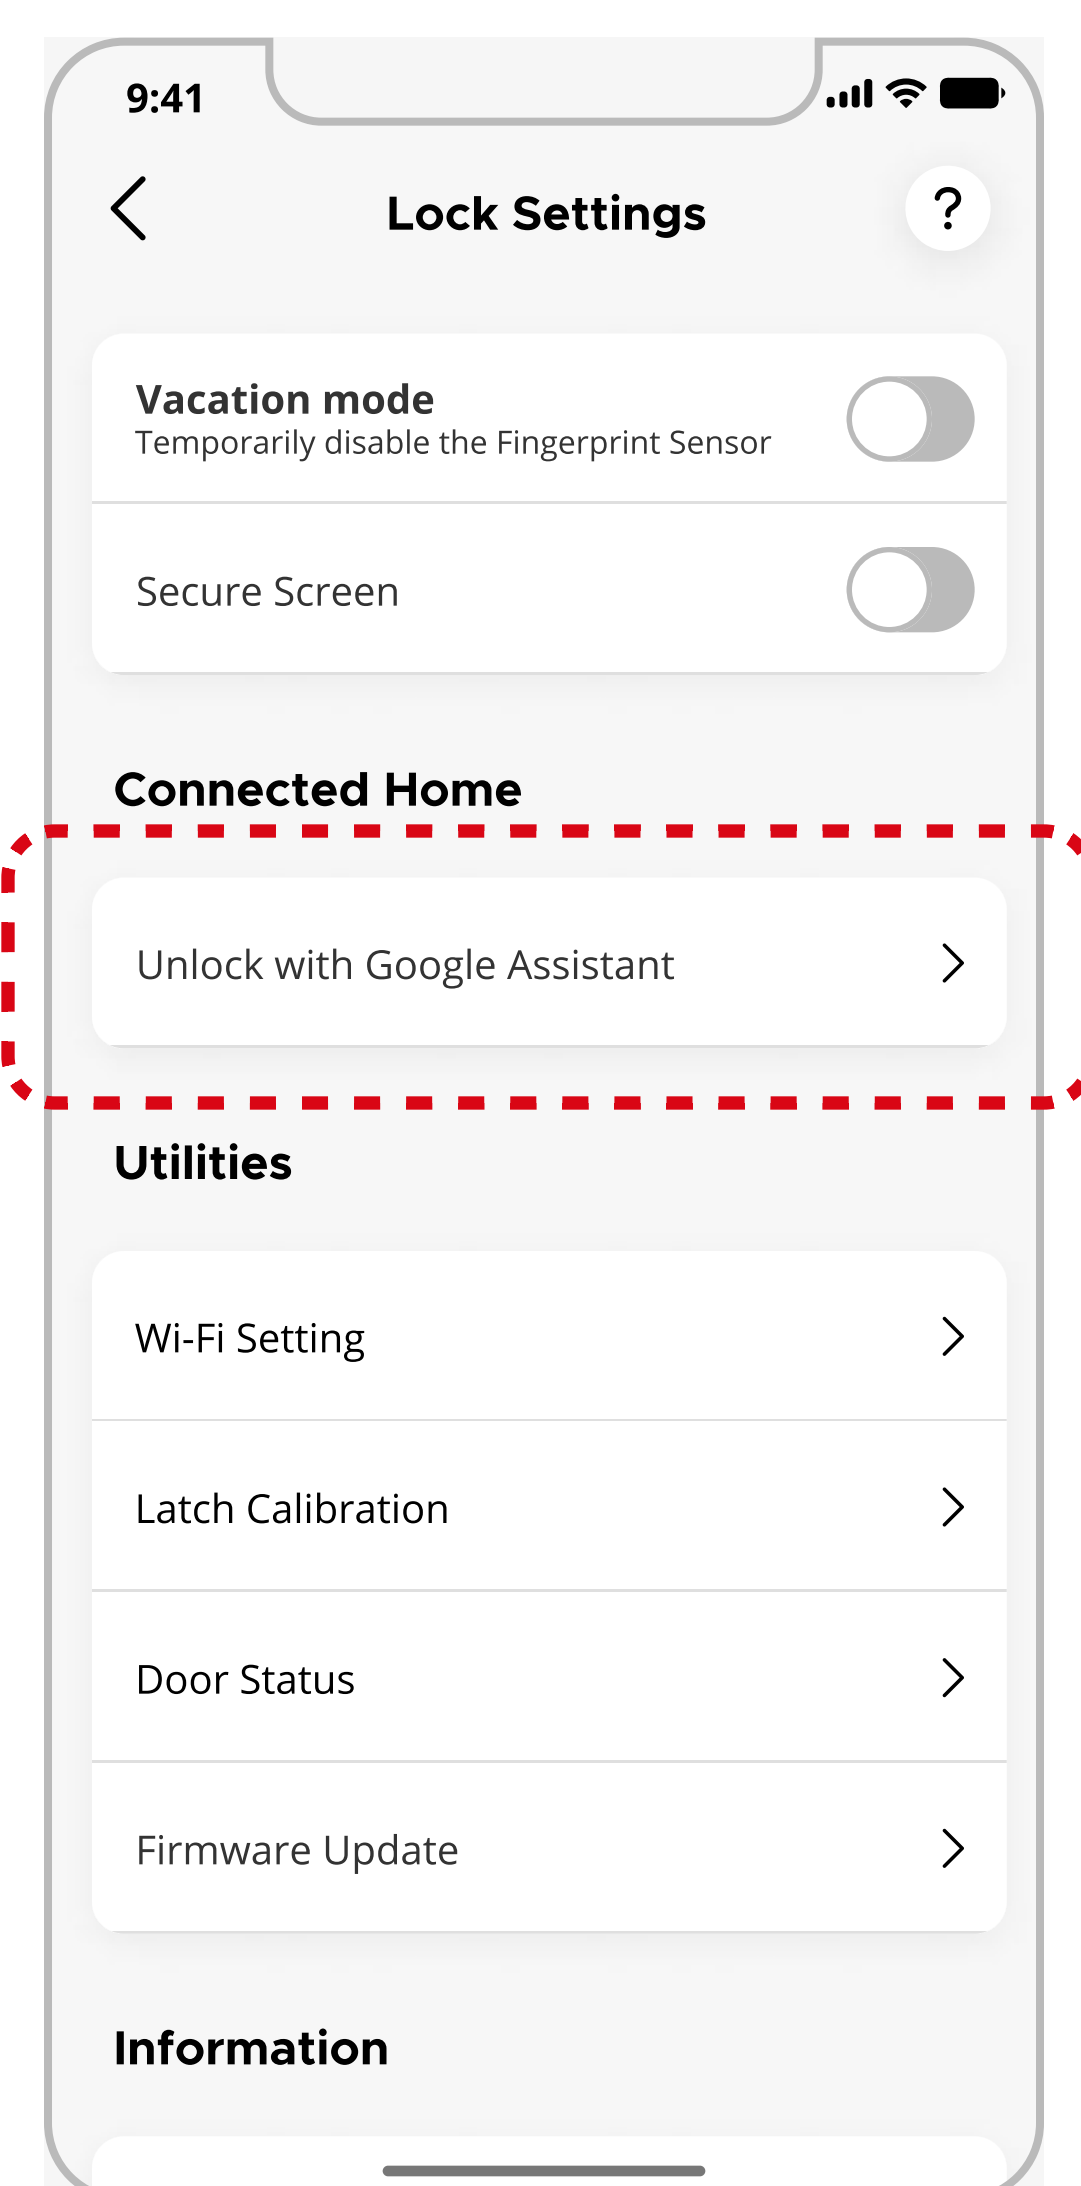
9:41

Lock Settings

?

Vacation mode
Temporarily disable the Fingerprint Sensor

Secure Screen

Connected Home

Unlock with Google Assistant

Utilities

Wi-Fi Setting

Latch Calibration

Door Status

Firmware Update

Information